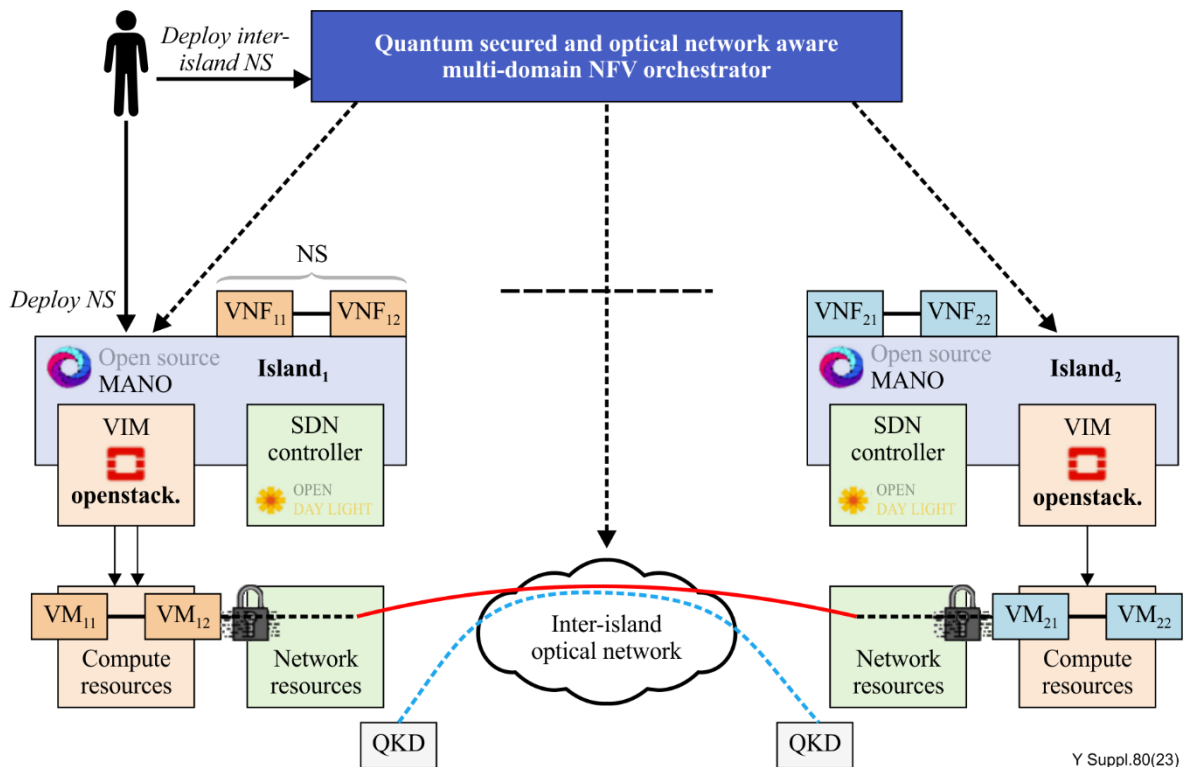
Deploy inter-island NS

Quantum secured and optical network aware multi-domain NFV orchestrator

Deploy NS

NS

$VNF_{11}$ $VNF_{12}$

Open source MANO

$Island_1$

VIM

openstack.

SDN controller

OPEN DAY LIGHT

$VM_{11}$ $VM_{12}$

Compute resources

Network resources

QKD

Inter-island optical network

$VNF_{21}$ $VNF_{22}$

Open source MANO

$Island_2$

SDN controller

OPEN DAY LIGHT

VIM

openstack.

Network resources

$VM_{21}$ $VM_{22}$

Compute resources

QKD

Y Suppl.80(23)